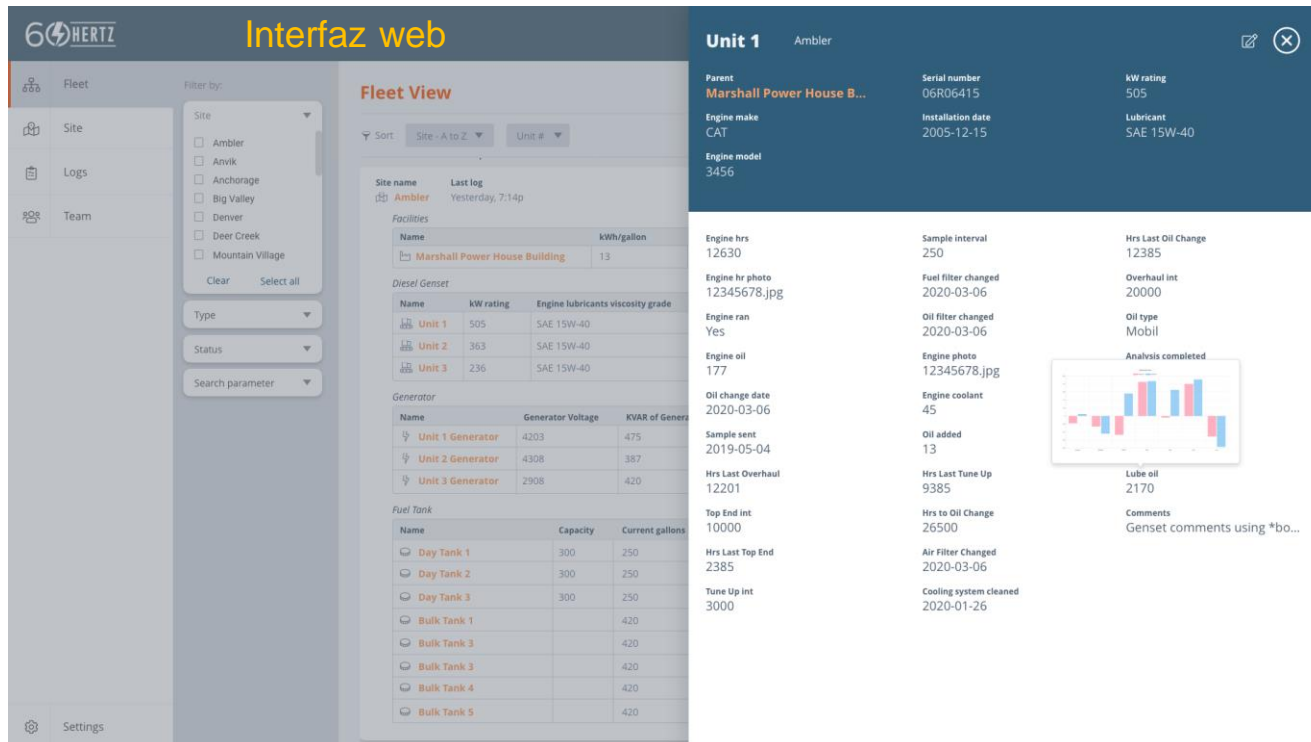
60HERTZ

Interfaz web

Fleet
Site
Logs
Team
Settings

Filter by:

Site
Ambler
Anvik
Anchorage
Big Valley
Denver
Deer Creek
Mountain Village
Clear Select all

Type
Status
Search parameter

Fleet View

Sort Site - A to Z Unit #

Site name Last log
Ambler Yesterday, 7:14p

Facilities

| Name | kWh/gallon |
|---|---|
| Marshall Power House Building | 13 |

Diesel Genset

| Name | kW rating | Engine lubricants viscosity grade |
|---|---|---|
| Unit 1 | 505 | SAE 15W-40 |
| Unit 2 | 363 | SAE 15W-40 |
| Unit 3 | 236 | SAE 15W-40 |

Generator

| Name | Generator Voltage | KVAR of Genera |
|---|---|---|
| Unit 1 Generator | 4203 | 475 |
| Unit 2 Generator | 4308 | 387 |
| Unit 3 Generator | 2908 | 420 |

Fuel Tank

| Name | Capacity | Current gallons |
|---|---|---|
| Day Tank 1 | 300 | 250 |
| Day Tank 2 | 300 | 250 |
| Day Tank 3 | 300 | 250 |
| Bulk Tank 1 | | 420 |
| Bulk Tank 3 | | 420 |
| Bulk Tank 3 | | 420 |
| Bulk Tank 4 | | 420 |
| Bulk Tank 5 | | 420 |

Unit 1 Ambler

Parent
Marshall Power House B...
Serial number
06R06415
kW rating
505
Engine make
CAT
Installation date
2005-12-15
Lubricant
SAE 15W-40
Engine model
3456

Engine hrs
12630
Sample interval
250
Hrs Last Oil Change
12385
Engine hr photo
12345678.jpg
Fuel filter changed
2020-03-06
Overhaul int
20000
Engine ran
Yes
Oil filter changed
2020-03-06
Oil type
Mobil
Engine oil
177
Engine photo
12345678.jpg
Analysis completed
Oil change date
2020-03-06
Engine coolant
45
Sample sent
2019-05-04
Oil added
13
Hrs Last Overhaul
12201
Hrs Last Tune Up
9385
Lube oil
2170
Top End int
10000
Hrs to Oil Change
26500
Comments
Genset comments using *bo...
Hrs Last Top End
2385
Air Filter Changed
2020-03-06
Tune Up int
3000
Cooling system cleaned
2020-01-26